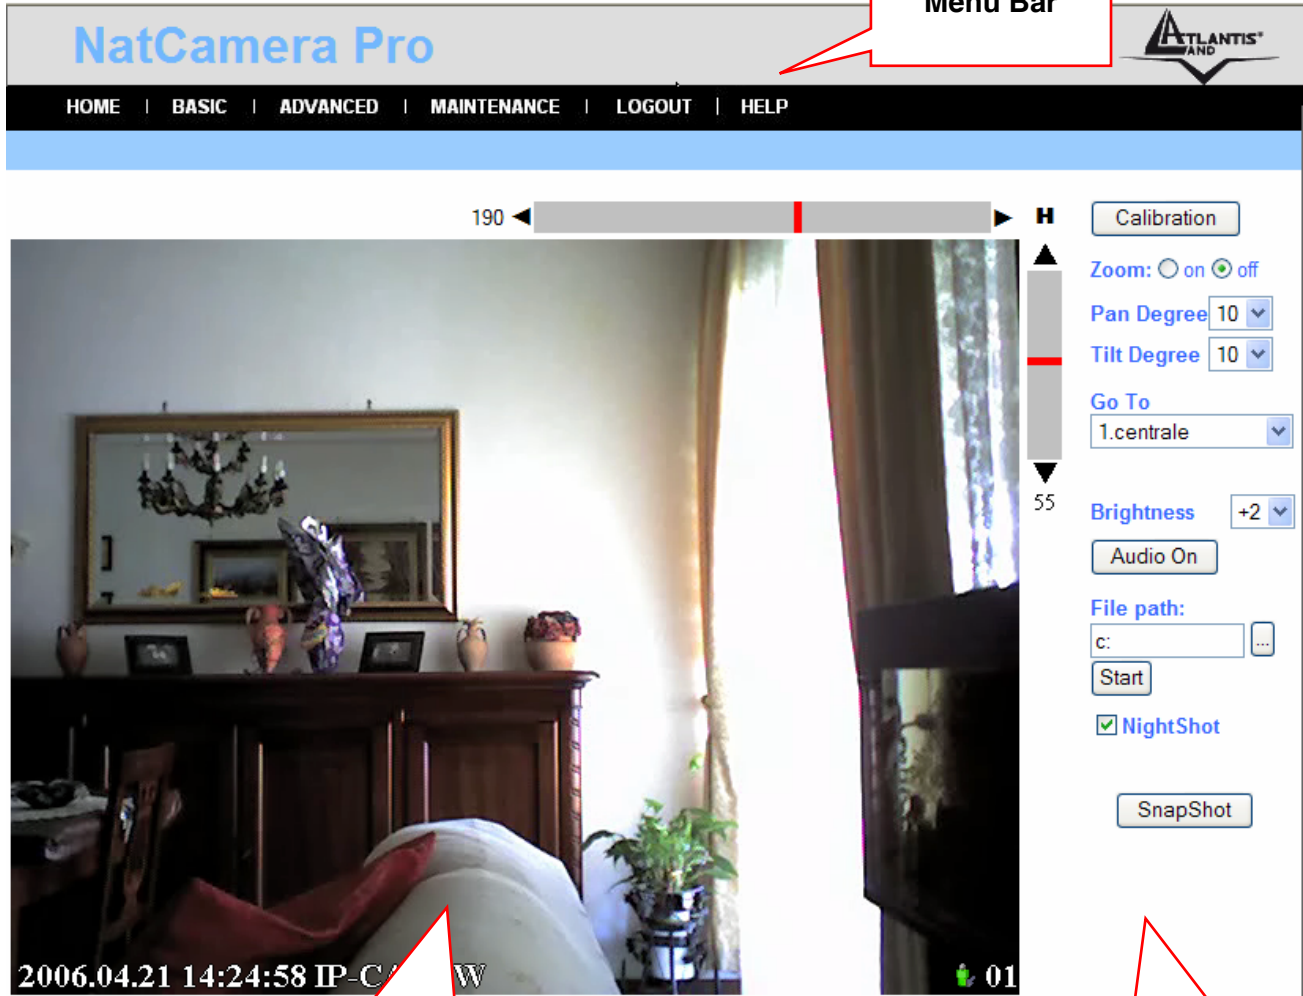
Menu Bar

NatCamera Pro

ATLANTIS LAND

HOME | BASIC | ADVANCED | MAINTENANCE | LOGOUT | HELP

190 ◀ ▶ H

Calibration

Zoom: on off

Pan Degree 10

Tilt Degree 10

Go To
1.centrale

55

Brightness +2

Audio On

File path:
c:
...
Start

NightShot

SnapShot

2006.04.21 14:24:58 IP-C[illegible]W 01